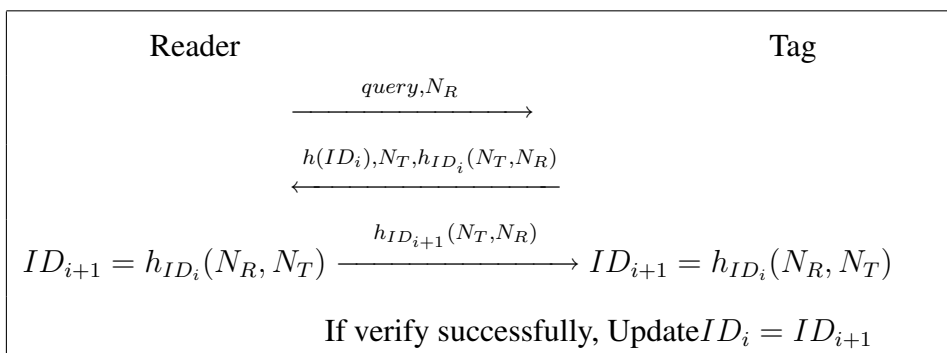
Reader

Tag

$\xrightarrow{query, N_R}$

$\xleftarrow{h(ID_i), N_T, h_{ID_i}(N_T, N_R)}$

$ID_{i+1} = h_{ID_i}(N_R, N_T) \xrightarrow{h_{ID_{i+1}}(N_T, N_R)} ID_{i+1} = h_{ID_i}(N_R, N_T)$

If verify successfully, Update$ID_i = ID_{i+1}$